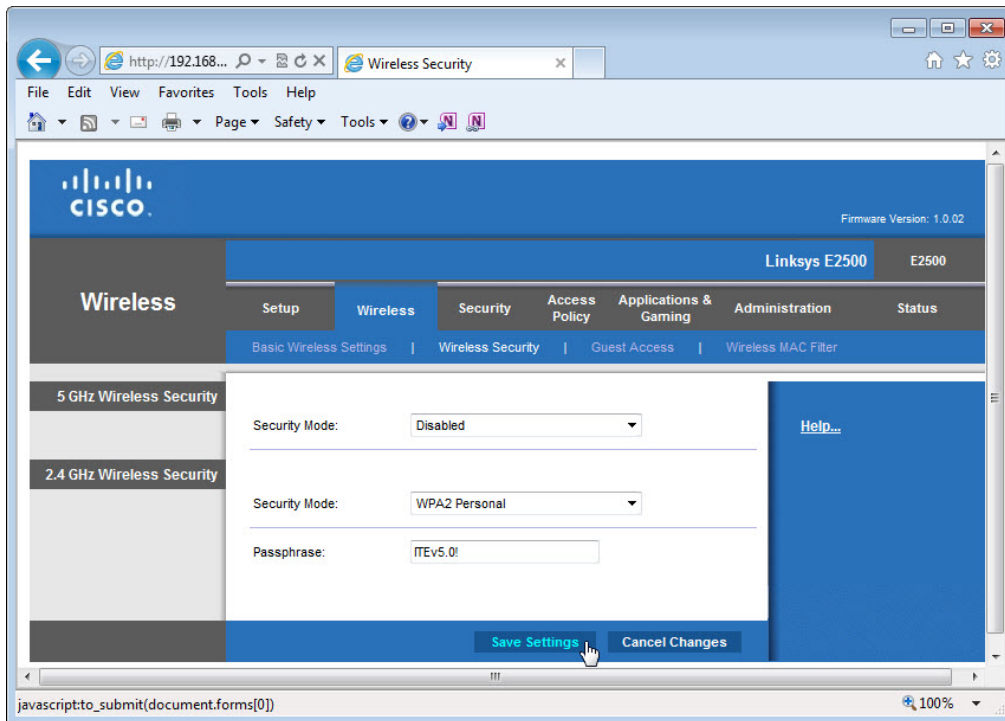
http://192.168... Wireless Security

File Edit View Favorites Tools Help

Page ▾ Safety ▾ Tools ▾

CISCO.

Firmware Version: 1.0.02

Linksys E2500 E2500

Wireless

Setup Wireless Security Access Policy Applications & Gaming Administration Status

Basic Wireless Settings | Wireless Security | Guest Access | Wireless MAC Filter

5 GHz Wireless Security

Security Mode: Disabled

Help...

2.4 GHz Wireless Security

Security Mode: WPA2 Personal

Passphrase: ITEv5.0!

Save Settings Cancel Changes

javascript:to_submit(document.forms[0])

100%